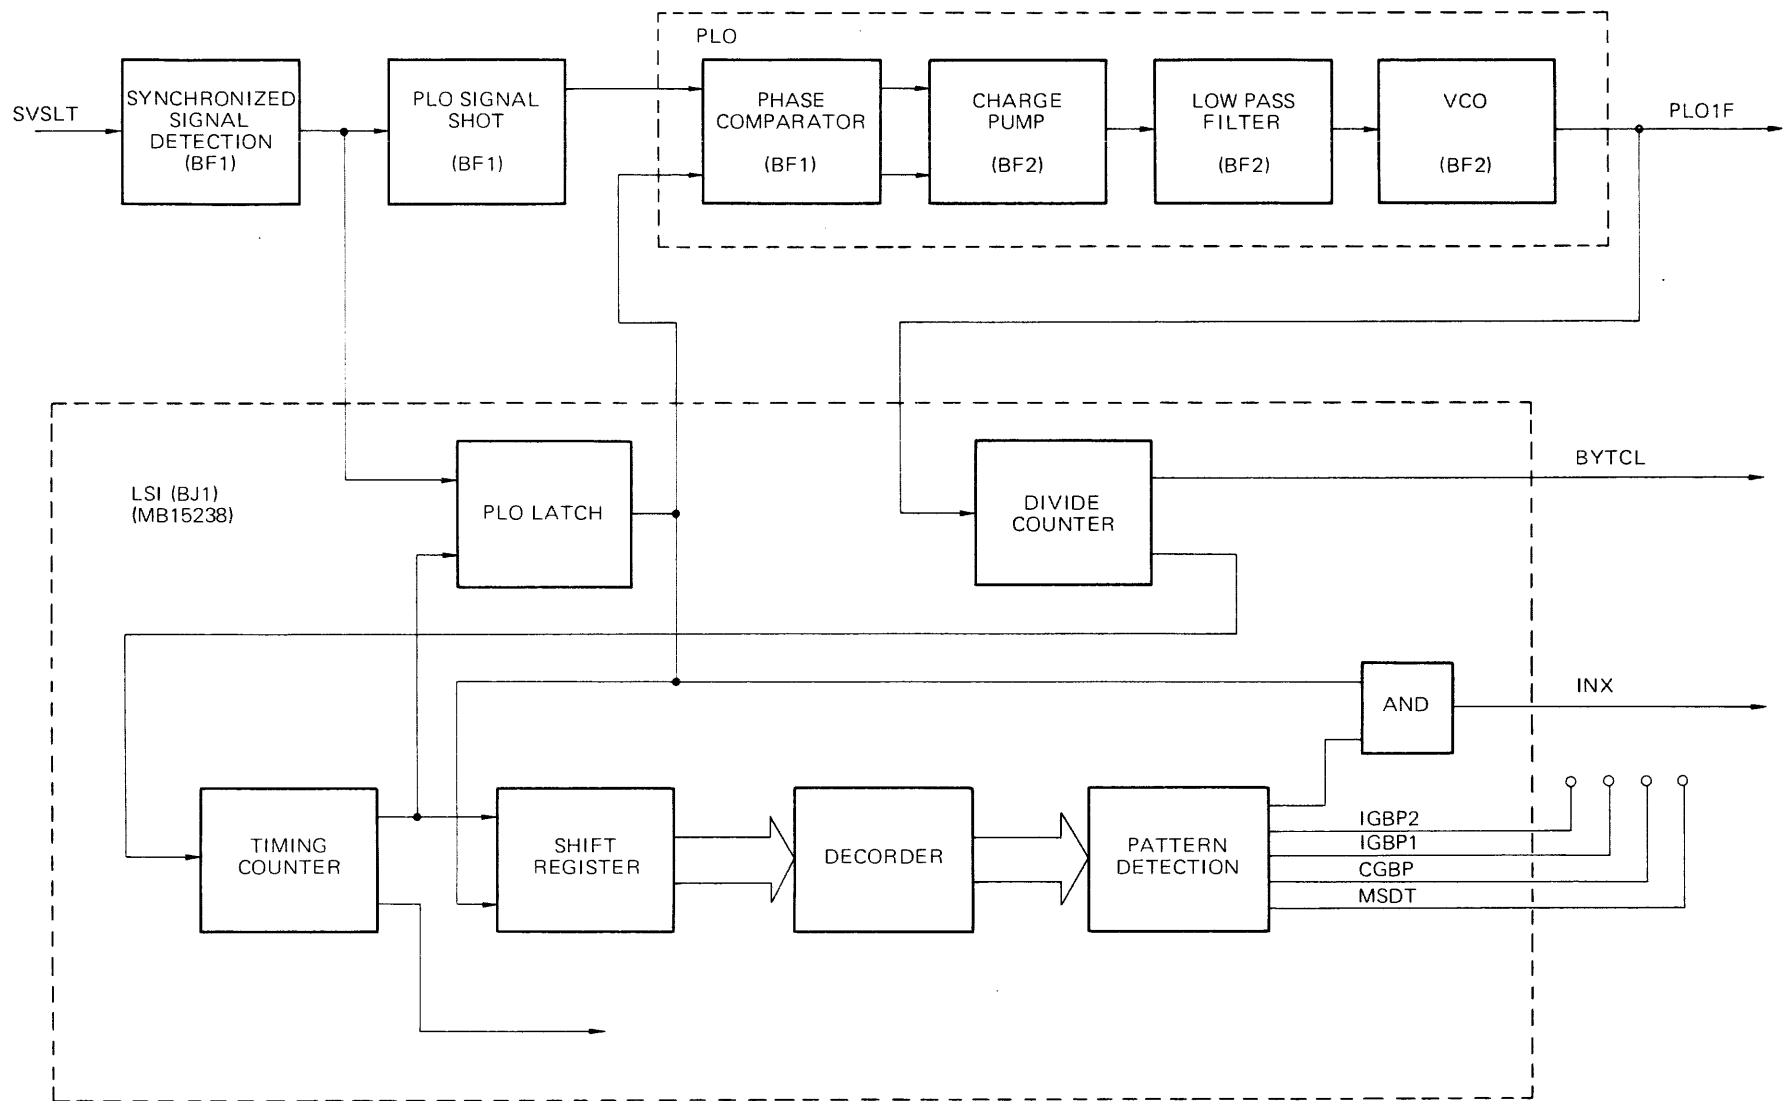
SVSLT

SYNCHRONIZED SIGNAL DETECTION (BF1)

PLO SIGNAL SHOT (BF1)

PLO

PHASE COMPARATOR (BF1)

CHARGE PUMP (BF2)

LOW PASS FILTER (BF2)

VCO (BF2)

PLO1F

LSI (BJ1) (MB15238)

PLO LATCH

DIVIDE COUNTER

BYTCL

AND

INX

TIMING COUNTER

SHIFT REGISTER

DECORDER

PATTERN DETECTION

IGBP2

IGBP1

CGBP

MSDT